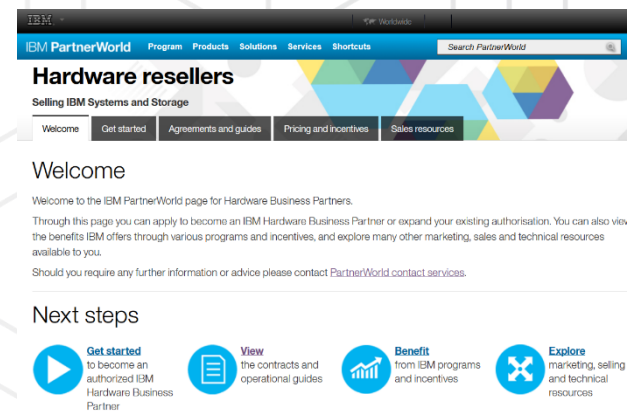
IBM

Worldwide

IBM PartnerWorld Program Products Solutions Services Shortcuts

Search PartnerWorld

Hardware resellers

Selling IBM Systems and Storage

Welcome Get started Agreements and guides Pricing and incentives Sales resources

Welcome

Welcome to the IBM PartnerWorld page for Hardware Business Partners.

Through this page you can apply to become an IBM Hardware Business Partner or expand your existing authorisation. You can also view the benefits IBM offers through various programs and incentives, and explore many other marketing, sales and technical resources available to you.

Should you require any further information or advice please contact PartnerWorld contact services.

Next steps

Get started to become an authorized IBM Hardware Business Partner

View the contracts and operational guides

Benefit from IBM programs and incentives

Explore marketing, selling and technical resources